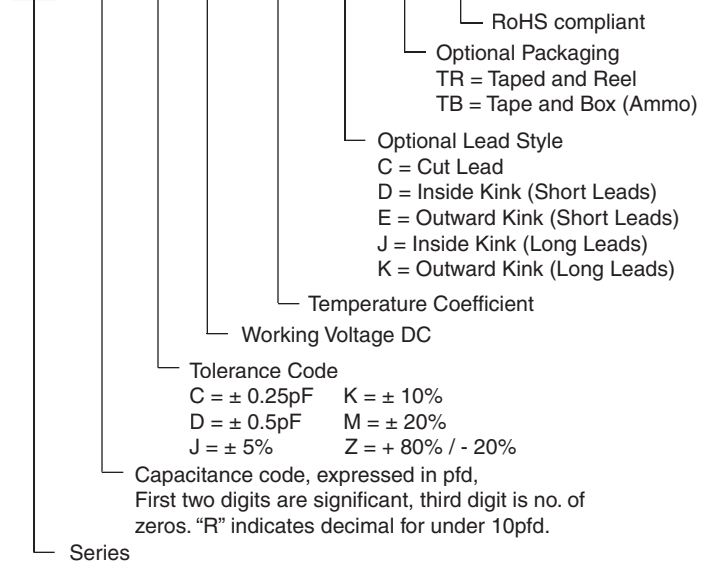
RoHS compliant

Optional Packaging
TR = Taped and Reel
TB = Tape and Box (Ammo)

Optional Lead Style
C = Cut Lead
D = Inside Kink (Short Leads)
E = Outward Kink (Short Leads)
J = Inside Kink (Long Leads)
K = Outward Kink (Long Leads)

Temperature Coefficient

Working Voltage DC

Tolerance Code
C = ± 0.25pF K = ± 10%
D = ± 0.5pF M = ± 20%
J = ± 5% Z = + 80% / - 20%

Capacitance code, expressed in pfd,
First two digits are significant, third digit is no. of zeros. "R" indicates decimal for under 10pfd.

Series